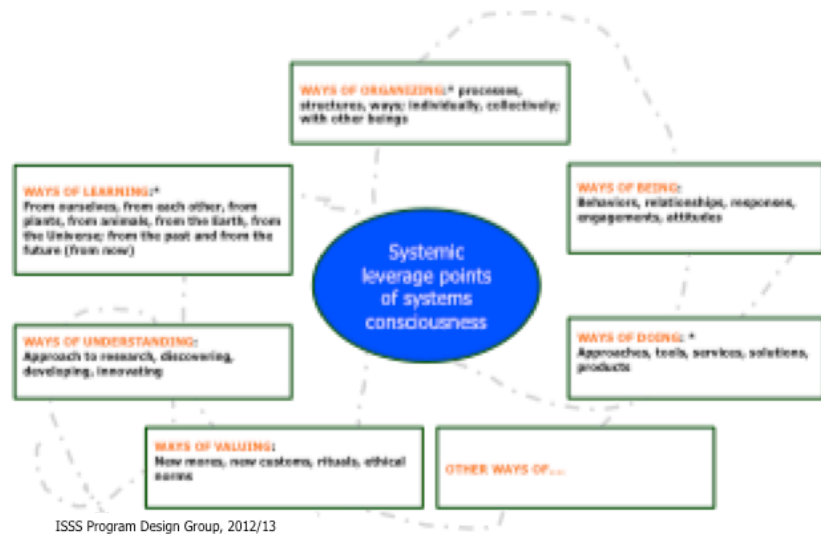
WAYS OF ORGANIZING:* processes, structures, ways; individually, collectively; with other beings

WAYS OF LEARNING:* From ourselves, from each other, from plants, from animals, from the Earth, from the Universe; from the past and from the future (from now)

WAYS OF BEING: Behaviors, relationships, responses, engagements, attitudes

Systemic leverage points of systems consciousness

WAYS OF UNDERSTANDING: Approach to research, discovering, developing, innovating

WAYS OF DOING: * Approaches, tools, services, solutions, products

WAYS OF VALUING: New mores, new customs, rituals, ethical norms

OTHER WAYS OF...

ISSS Program Design Group, 2012/13